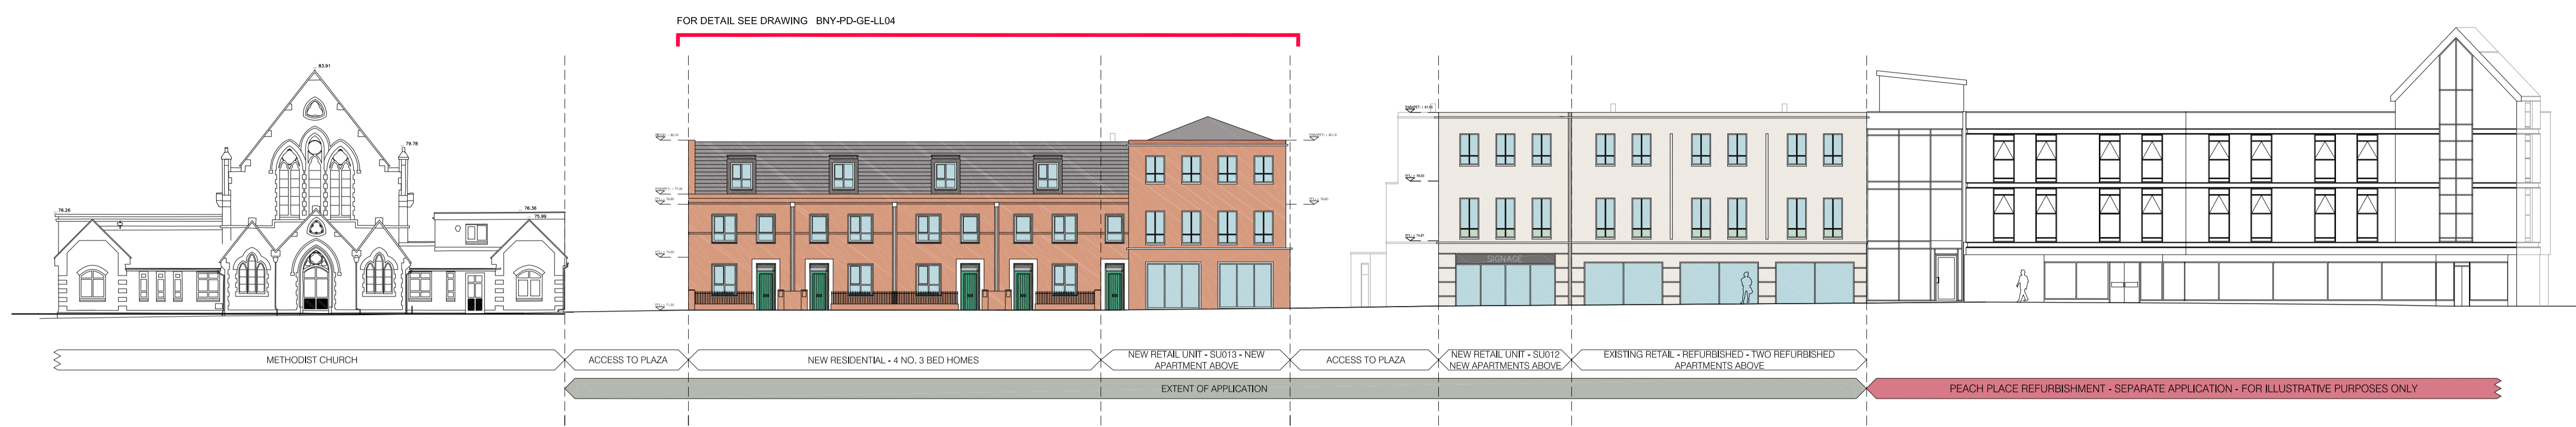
FOR DETAIL SEE DRAWING BNY-PD-GE-LL04

83.91

79.78

76.26

76.36

75.99

SIGNAGE

METHODIST CHURCH

ACCESS TO PLAZA

NEW RESIDENTIAL - 4 NO. 3 BED HOMES

NEW RETAIL UNIT - SU013 - NEW APARTMENT ABOVE

ACCESS TO PLAZA

NEW RETAIL UNIT - SU012 NEW APARTMENTS ABOVE

EXISTING RETAIL - REFURBISHED - TWO REFURBISHED APARTMENTS ABOVE

EXTENT OF APPLICATION

PEACH PLACE REFURBISHMENT - SEPARATE APPLICATION - FOR ILLUSTRATIVE PURPOSES ONLY